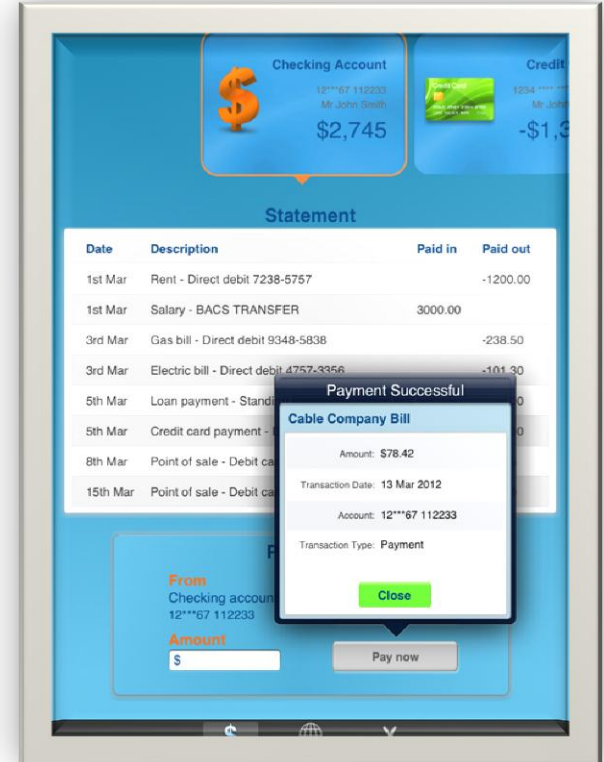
Checking Account
12***67 112233
Mr John Smith
$2,745

Credit
1234 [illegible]
Mr John
-$1,3

Statement

| Date | Description | Paid in | Paid out |
|---|---|---|---|
| 1st Mar | Rent - Direct debit 7238-5757 | | -1200.00 |
| 1st Mar | Salary - BACS TRANSFER | 3000.00 | |
| 3rd Mar | Gas bill - Direct debit 9348-5838 | | -238.50 |
| 3rd Mar | Electric bill - Direct debit 4757-3356 | | -101.30 |
| 5th Mar | Loan payment - Standi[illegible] | | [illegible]0 |
| 5th Mar | Credit card payment - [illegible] | | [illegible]0 |
| 8th Mar | Point of sale - Debit ca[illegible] | | |
| 15th Mar | Point of sale - Debit ca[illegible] | | |

Payment Successful
Cable Company Bill
Amount: $78.42
Transaction Date: 13 Mar 2012
Account: 12***67 112233
Transaction Type: Payment
Close

P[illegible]
From
Checking accoun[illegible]
12***67 112233
Amount
$
Pay now